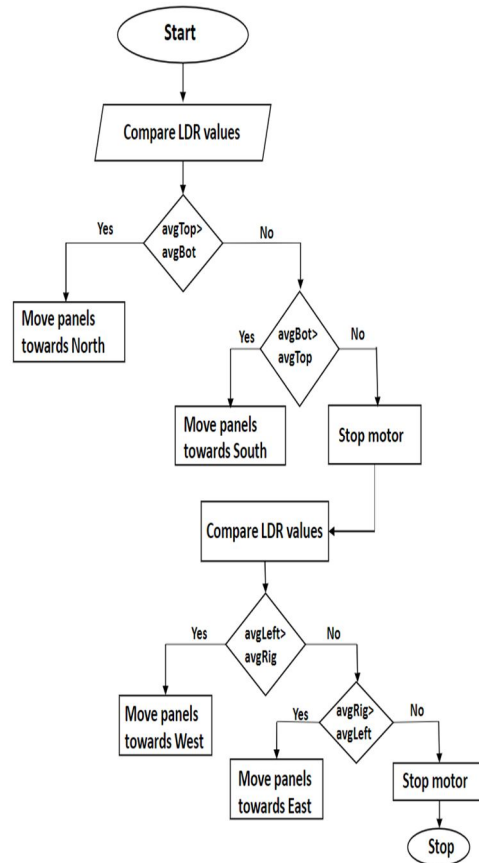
Start

Compare LDR values

avgTop>
avgBot

Yes

No

Move panels towards North

avgBot>
avgTop

Yes

No

Move panels towards South

Stop motor

Compare LDR values

avgLeft>
avgRig

Yes

No

Move panels towards West

avgRig>
avgLeft

Yes

No

Move panels towards East

Stop motor

Stop